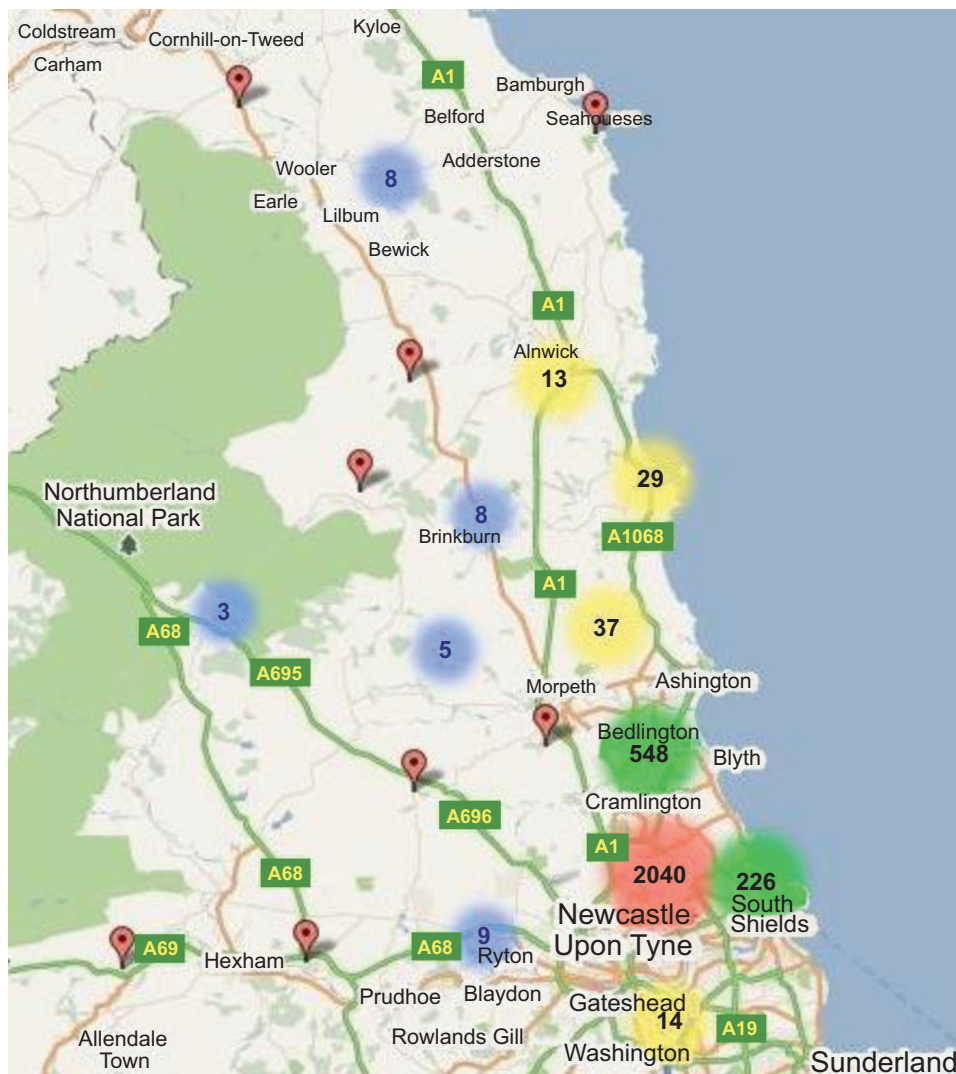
Coldstream
Cornhill-on-Tweed
Kyloe
Carham
A1
Bamburgh
Belford
Seahouses
Adderstone
Wooler
8
Earle
Lilbum
Bewick
A1
Alnwick
13
29
Northumberland National Park
8
Brinkburn
A1068
A1
3
A68
37
5
A695
Morpeth
Ashington
Bedlington
548
Blyth
Cramlington
A696
A1
A68
2040
226
South Shields
Newcastle Upon Tyne
A69
Hexham
A68
9
Ryton
Prudhoe
Blaydon
Gateshead
14
A19
Allendale Town
Rowlands Gill
Washington
Sunderland